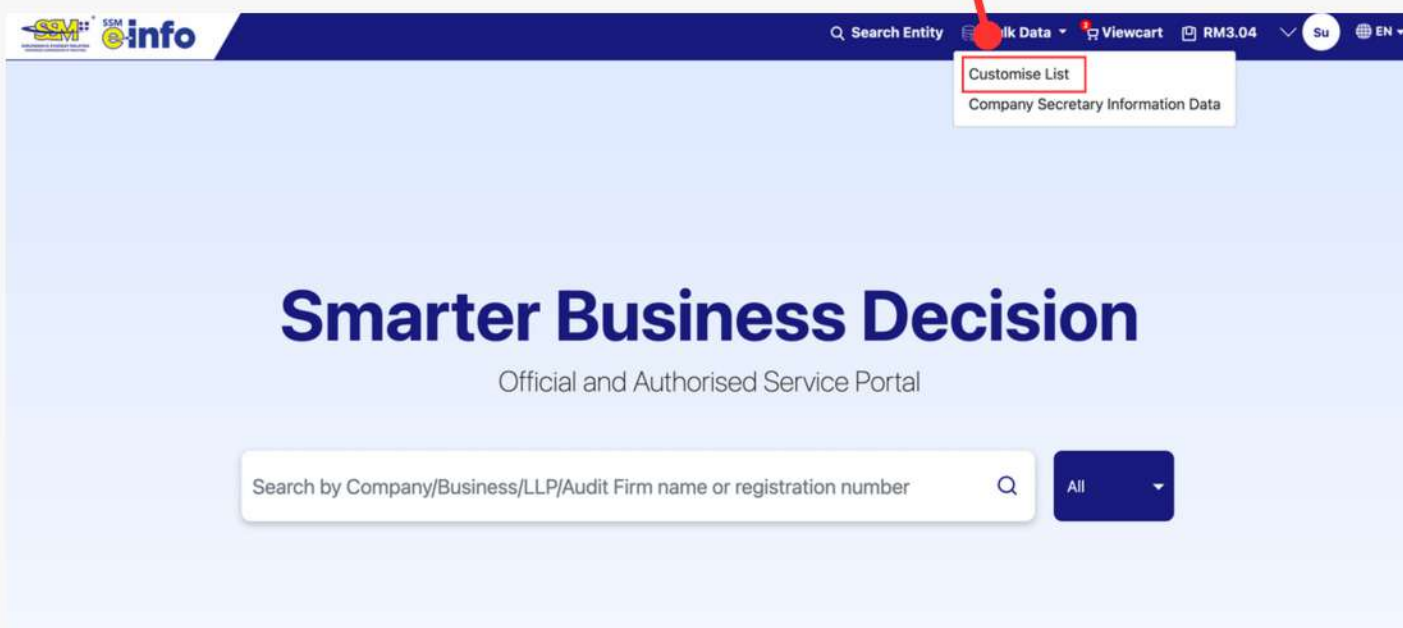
SSM SSM e-info

Search Entity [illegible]lk Data Viewcart RM3.04 Su EN

Customise List
Company Secretary Information Data

Smarter Business Decision

Official and Authorised Service Portal

Search by Company/Business/LLP/Audit Firm name or registration number

All